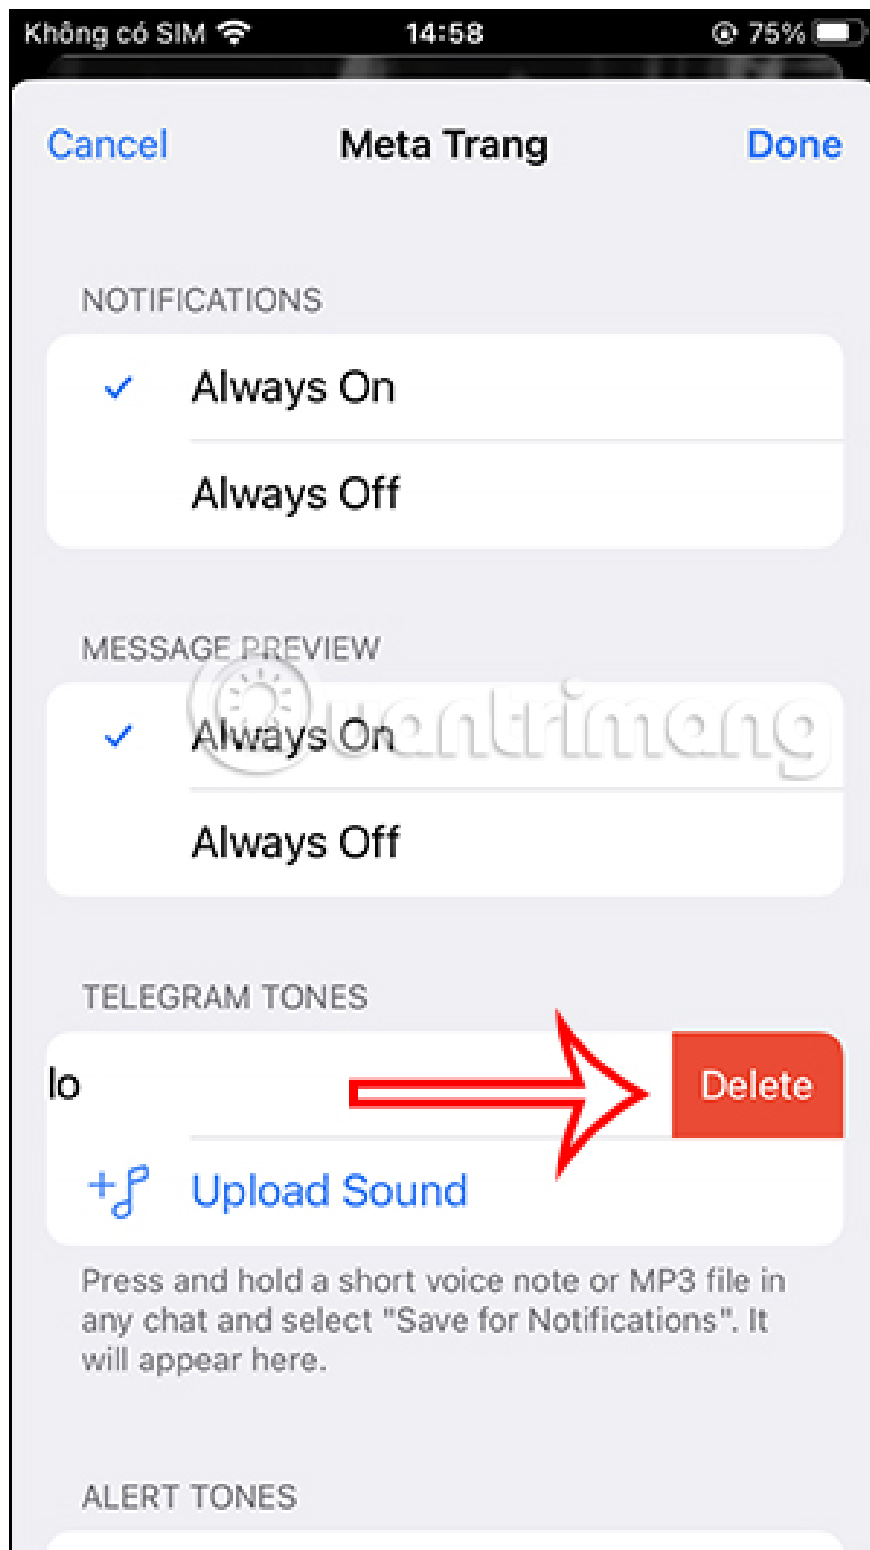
Không có SIM 14:58 75%

Cancel Meta Trang Done

NOTIFICATIONS

✓ Always On

Always Off

MESSAGE PREVIEW

✓ Always On

Always Off

TELEGRAM TONES

lo

Delete

Upload Sound

Press and hold a short voice note or MP3 file in any chat and select "Save for Notifications". It will appear here.

ALERT TONES

quantrimang